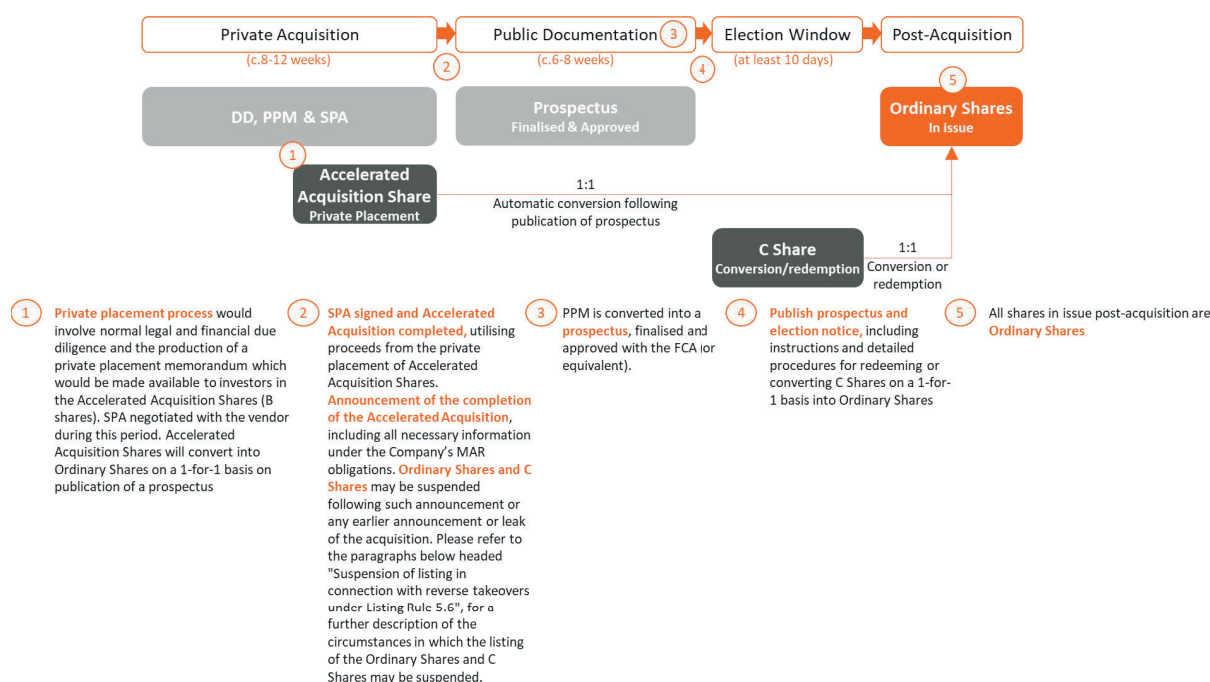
Private Acquisition
(c.8-12 weeks)

2

Public Documentation
(c.6-8 weeks)

3

4

Election Window
(at least 10 days)

Post-Acquisition

5

DD, PPM & SPA

Prospectus
Finalised & Approved

Ordinary Shares
In Issue

1

Accelerated Acquisition Share
Private Placement

1:1
Automatic conversion following publication of prospectus

C Share
Conversion/redemption

1:1
Conversion or redemption

1 Private placement process would involve normal legal and financial due diligence and the production of a private placement memorandum which would be made available to investors in the Accelerated Acquisition Shares (B shares). SPA negotiated with the vendor during this period. Accelerated Acquisition Shares will convert into Ordinary Shares on a 1-for-1 basis on publication of a prospectus

2 SPA signed and Accelerated Acquisition completed, utilising proceeds from the private placement of Accelerated Acquisition Shares. Announcement of the completion of the Accelerated Acquisition, including all necessary information under the Company's MAR obligations. Ordinary Shares and C Shares may be suspended following such announcement or any earlier announcement or leak of the acquisition. Please refer to the paragraphs below headed "Suspension of listing in connection with reverse takeovers under Listing Rule 5.6", for a further description of the circumstances in which the listing of the Ordinary Shares and C Shares may be suspended.

3 PPM is converted into a prospectus, finalised and approved with the FCA (or equivalent).

4 Publish prospectus and election notice, including instructions and detailed procedures for redeeming or converting C Shares on a 1-for-1 basis into Ordinary Shares

5 All shares in issue post-acquisition are Ordinary Shares